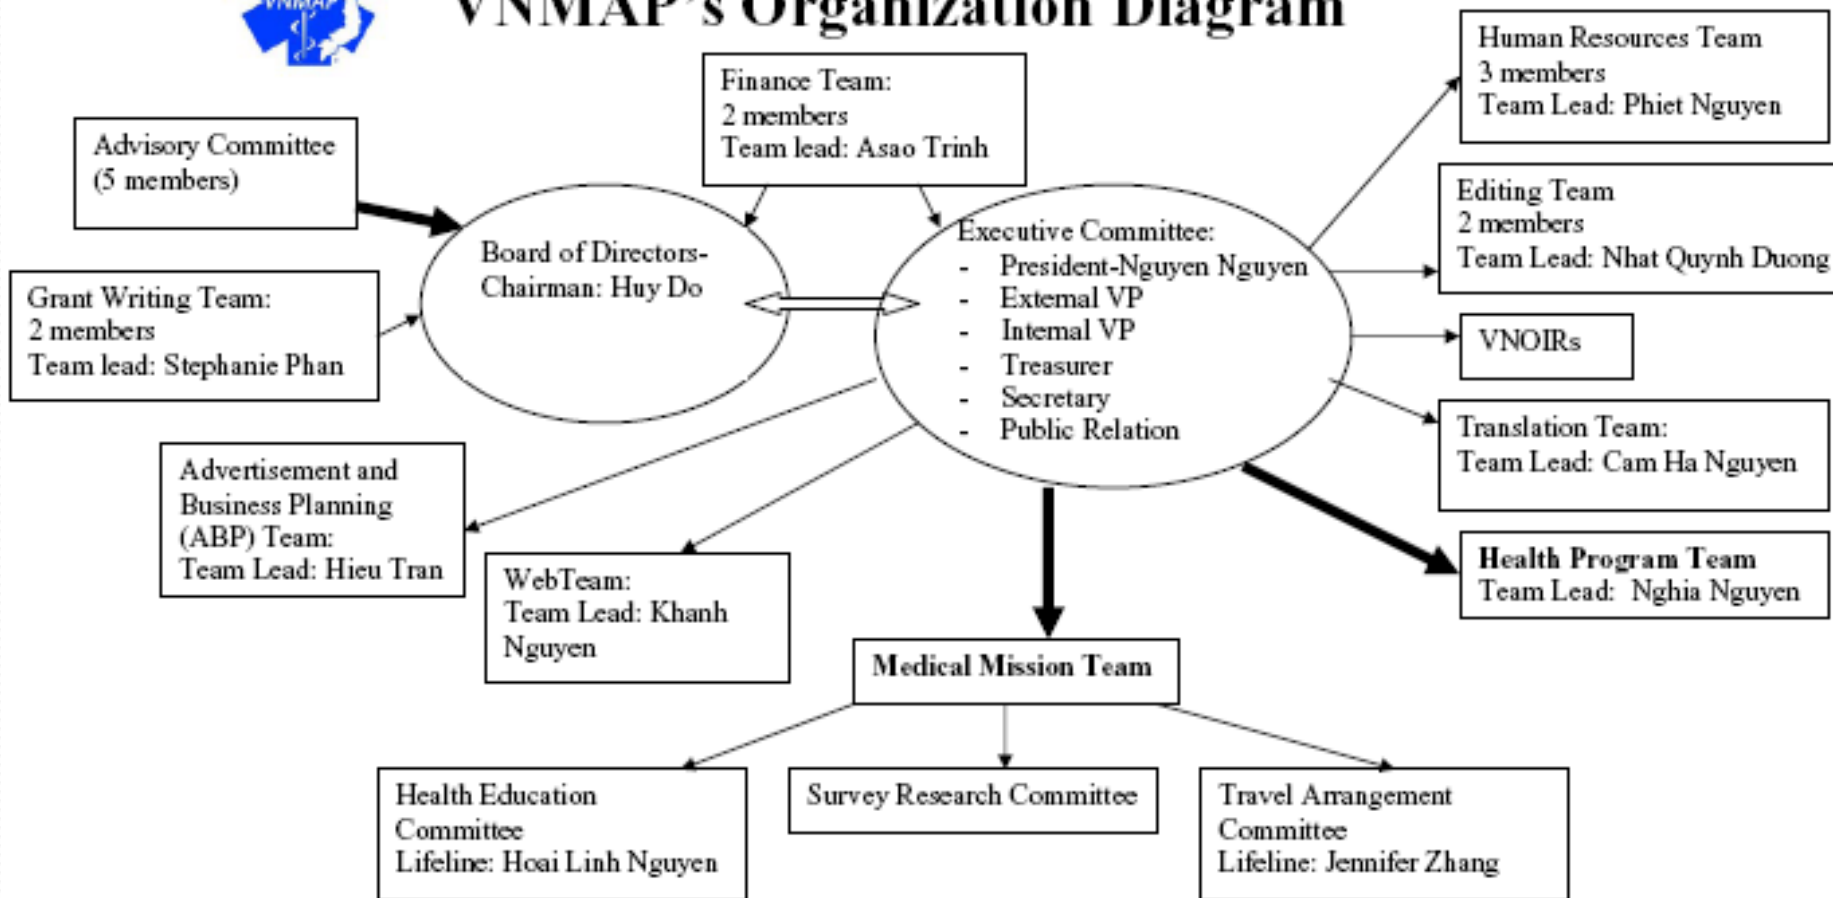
VNMAP

VNMAP's Organization Diagram

Human Resources Team
3 members
Team Lead: Phiet Nguyen

Finance Team:
2 members
Team lead: Asao Trinh

Advisory Committee
(5 members)

Editing Team
2 members
Team Lead: Nhat Quynh Duong

Board of Directors-
Chairman: Huy Do

Executive Committee:
- President-Nguyen Nguyen
- External VP
- Internal VP
- Treasurer
- Secretary
- Public Relation

Grant Writing Team:
2 members
Team lead: Stephanie Phan

VNOIRs

Translation Team:
Team Lead: Cam Ha Nguyen

Advertisement and Business Planning (ABP) Team:
Team Lead: Hieu Tran

WebTeam:
Team Lead: Khanh Nguyen

Health Program Team
Team Lead: Nghia Nguyen

Medical Mission Team

Health Education Committee
Lifeline: Hoai Linh Nguyen

Survey Research Committee

Travel Arrangement Committee
Lifeline: Jennifer Zhang